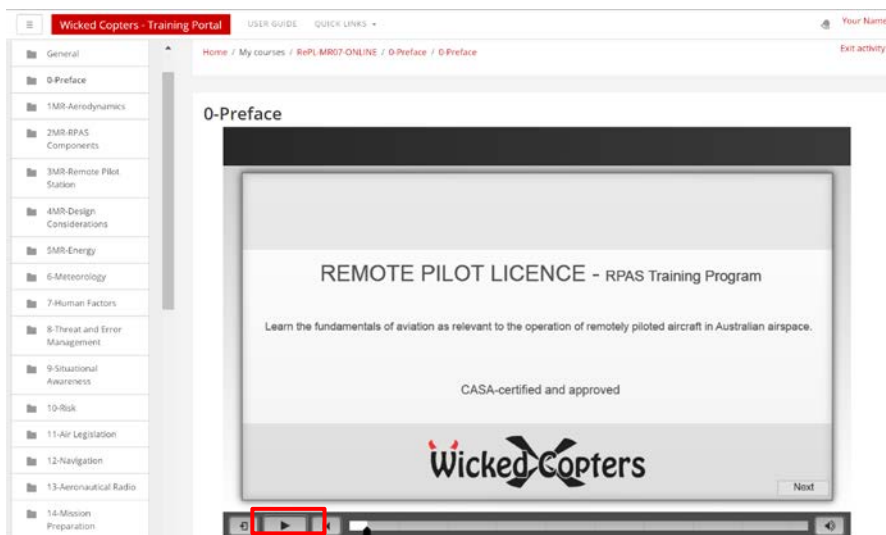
≡ Wicked Copters - Training Portal USER GUIDE QUICK LINKS ▾ Your Name

General
0-Preface
1MR-Aerodynamics
2MR-RPAS Components
3MR-Remote Pilot Station
4MR-Design Considerations
5MR-Energy
6-Meteorology
7-Human Factors
8-Threat and Error Management
9-Situational Awareness
10-Risk
11-Air Legislation
12-Navigation
13-Aeronautical Radio
14-Mission Preparation

Home / My courses / RePL-MR07-ONLINE / 0-Preface / 0-Preface

Exit activity

0-Preface

REMOTE PILOT LICENCE - RPAS Training Program

Learn the fundamentals of aviation as relevant to the operation of remotely piloted aircraft in Australian airspace.

CASA-certified and approved

Wicked Copters

Next